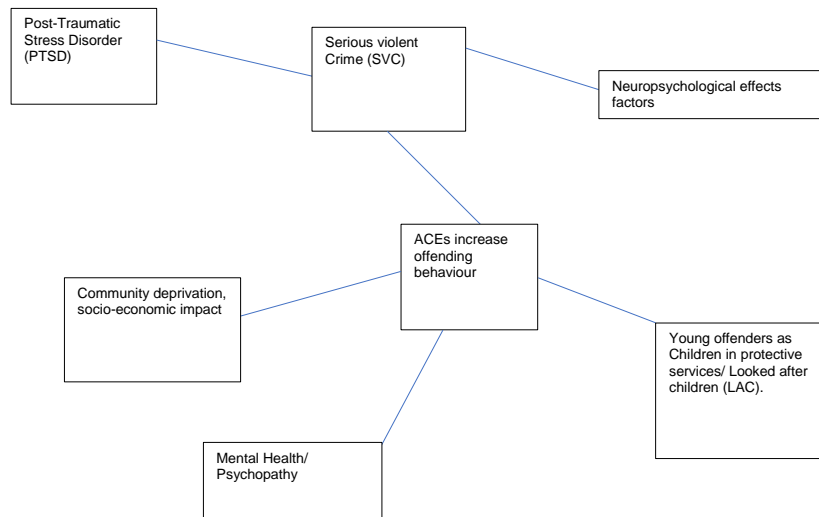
Post-Traumatic Stress Disorder (PTSD)

Serious violent Crime (SVC)

Neuropsychological effects factors

ACEs increase offending behaviour

Community deprivation, socio-economic impact

Young offenders as Children in protective services/ Looked after children (LAC).

Mental Health/ Psychopathy